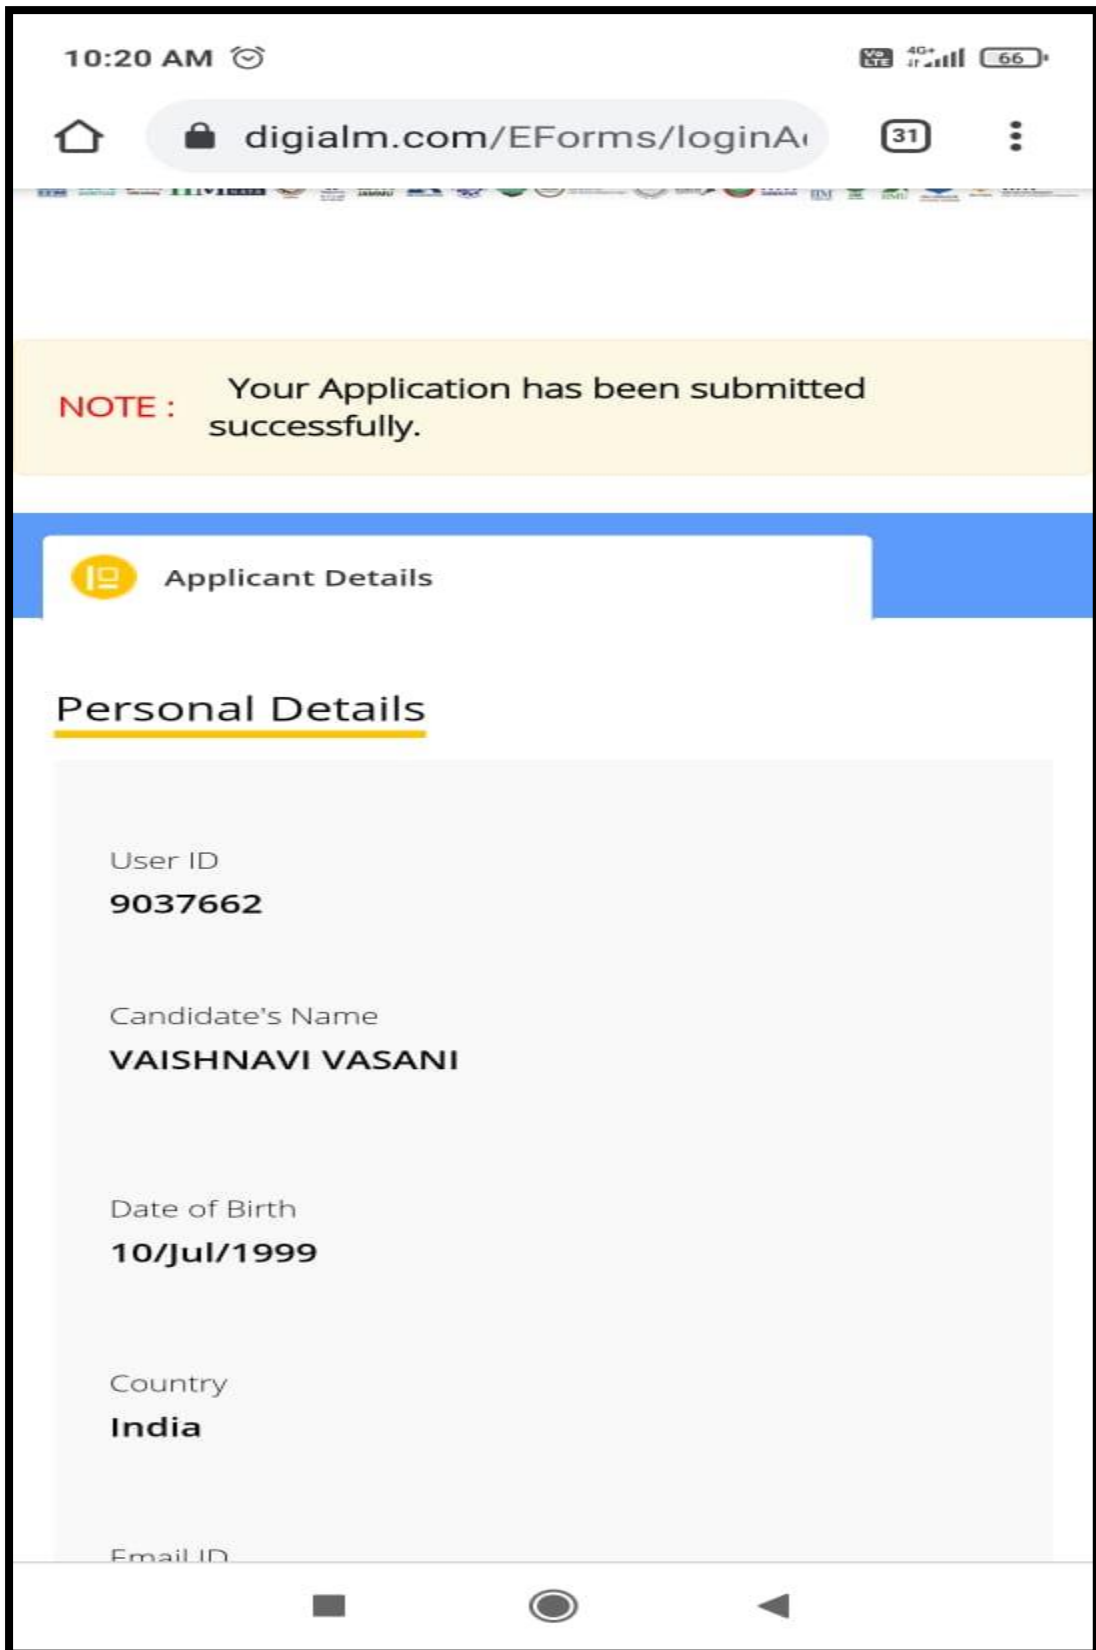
10:20 AM

4G+ 66

digialm.com/EForms/loginA

31

NOTE : Your Application has been submitted successfully.

Applicant Details

Personal Details

User ID
9037662

Candidate's Name
VAISHNAVI VASANI

Date of Birth
10/Jul/1999

Country
India

Email ID